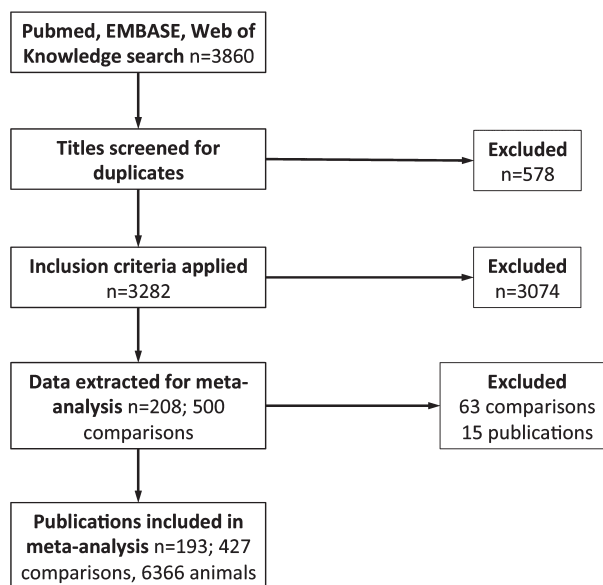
Pubmed, EMBASE, Web of Knowledge search n=3860

Titles screened for duplicates

Excluded
n=578

Inclusion criteria applied
n=3282

Excluded
n=3074

Data extracted for meta-analysis n=208; 500 comparisons

Excluded
63 comparisons
15 publications

Publications included in meta-analysis n=193; 427 comparisons, 6366 animals